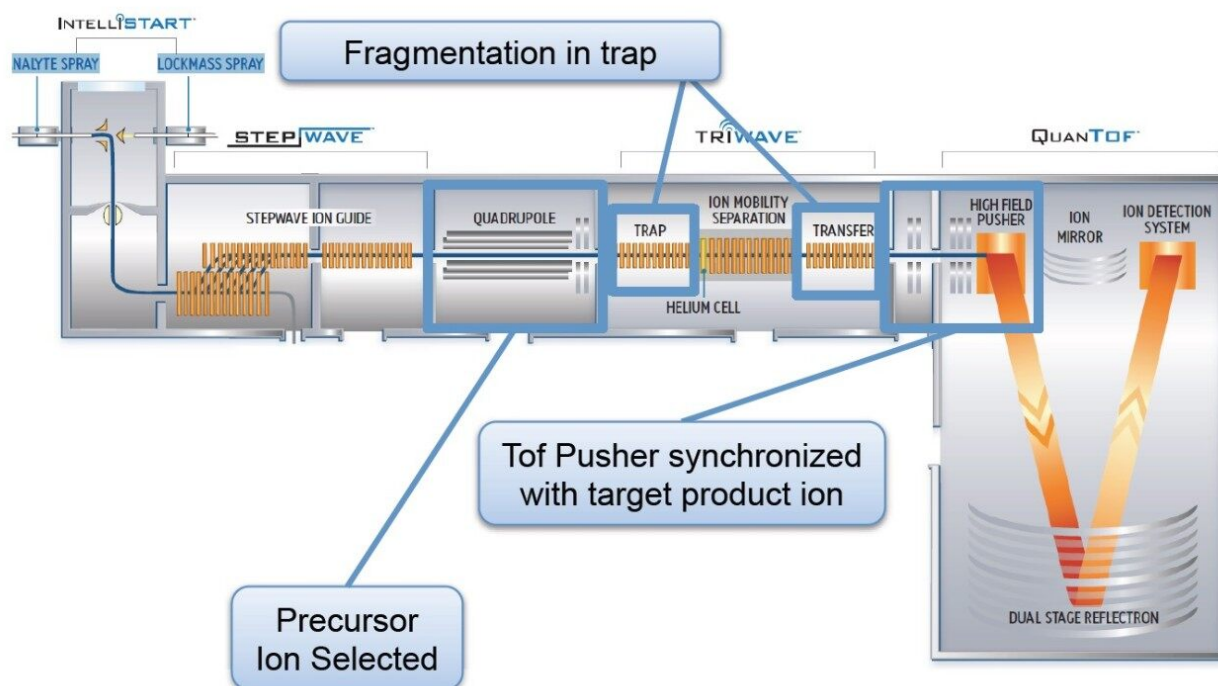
INTELLISTART

NALYTE SPRAY

LOCKMASS SPRAY

Fragmentation in trap

STEPWAVE

TRIWAVE

QUANTOF

STEPWAVE ION GUIDE

QUADRUPOLE

TRAP

ION MOBILITY SEPARATION

TRANSFER

HIGH FIELD PUSHER

ION MIRROR

ION DETECTION SYSTEM

HELIUM CELL

Tof Pusher synchronized with target product ion

Precursor Ion Selected

DUAL STAGE REFLECTRON